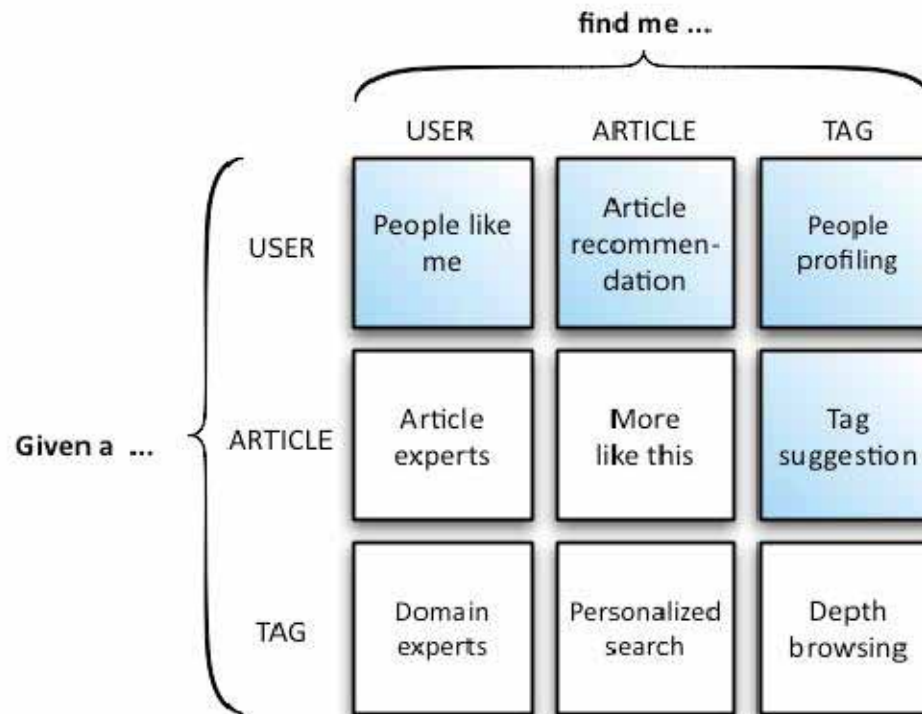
find me ...

Given a ...

| | USER | ARTICLE | TAG |
|---|---|---|---|
| USER | People like me | Article recommendation | People profiling |
| ARTICLE | Article experts | More like this | Tag suggestion |
| TAG | Domain experts | Personalized search | Depth browsing |